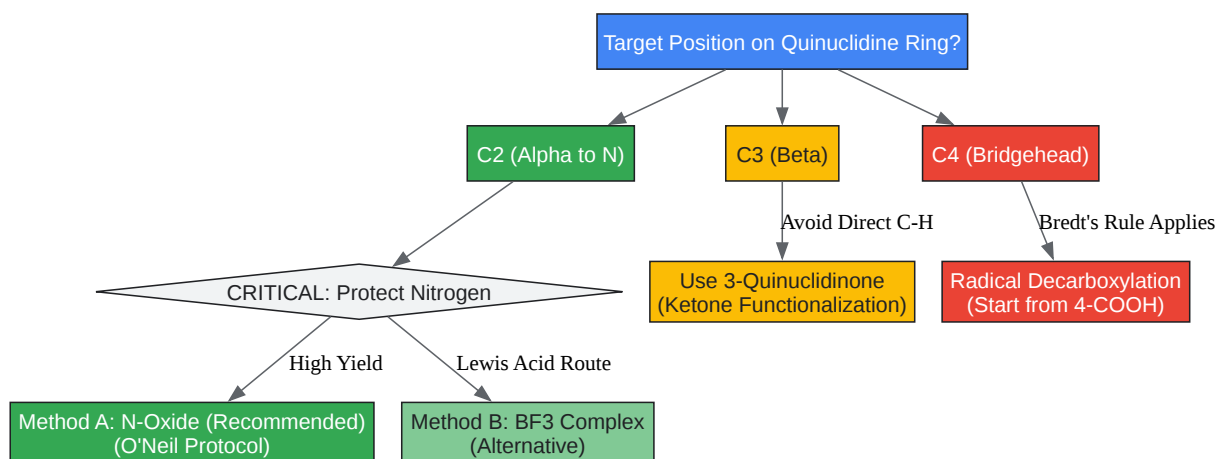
Target Position on Quinuclidine Ring?

C2 (Alpha to N)

C3 (Beta)

C4 (Bridgehead)

Avoid Direct C-H

Bredt's Rule Applies

CRITICAL: Protect Nitrogen

Use 3-Quinuclidinone (Ketone Functionalization)

Radical Decarboxylation (Start from 4-COOH)

High Yield

Lewis Acid Route

Method A: N-Oxide (Recommended) (O'Neil Protocol)

Method B: BF3 Complex (Alternative)